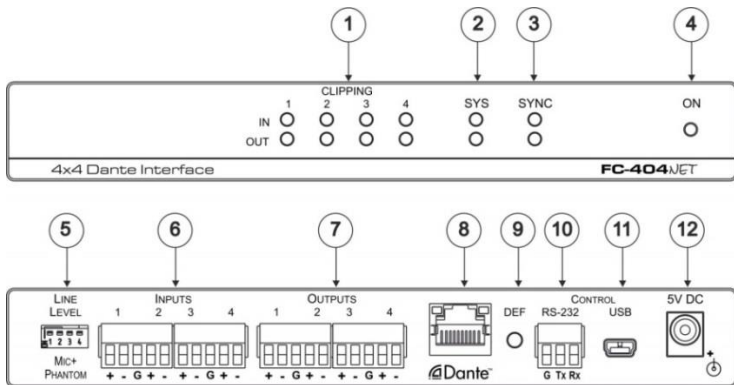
1
2
3
4
CLIPPING
1 2 3 4
IN
OUT
SYS
SYNC
ON
4x4 Dante Interface
FC-404NET

5
6
7
8
9
10
11
12
LINE LEVEL
1 2 3 4
MIC+ PHANTOM
INPUTS
1 2 3 4
+ - G + - + - G + -
OUTPUTS
1 2 3 4
+ - G + - + - G + -
Dante
DEF
CONTROL
RS-232
G Tx Rx
USB
5V DC